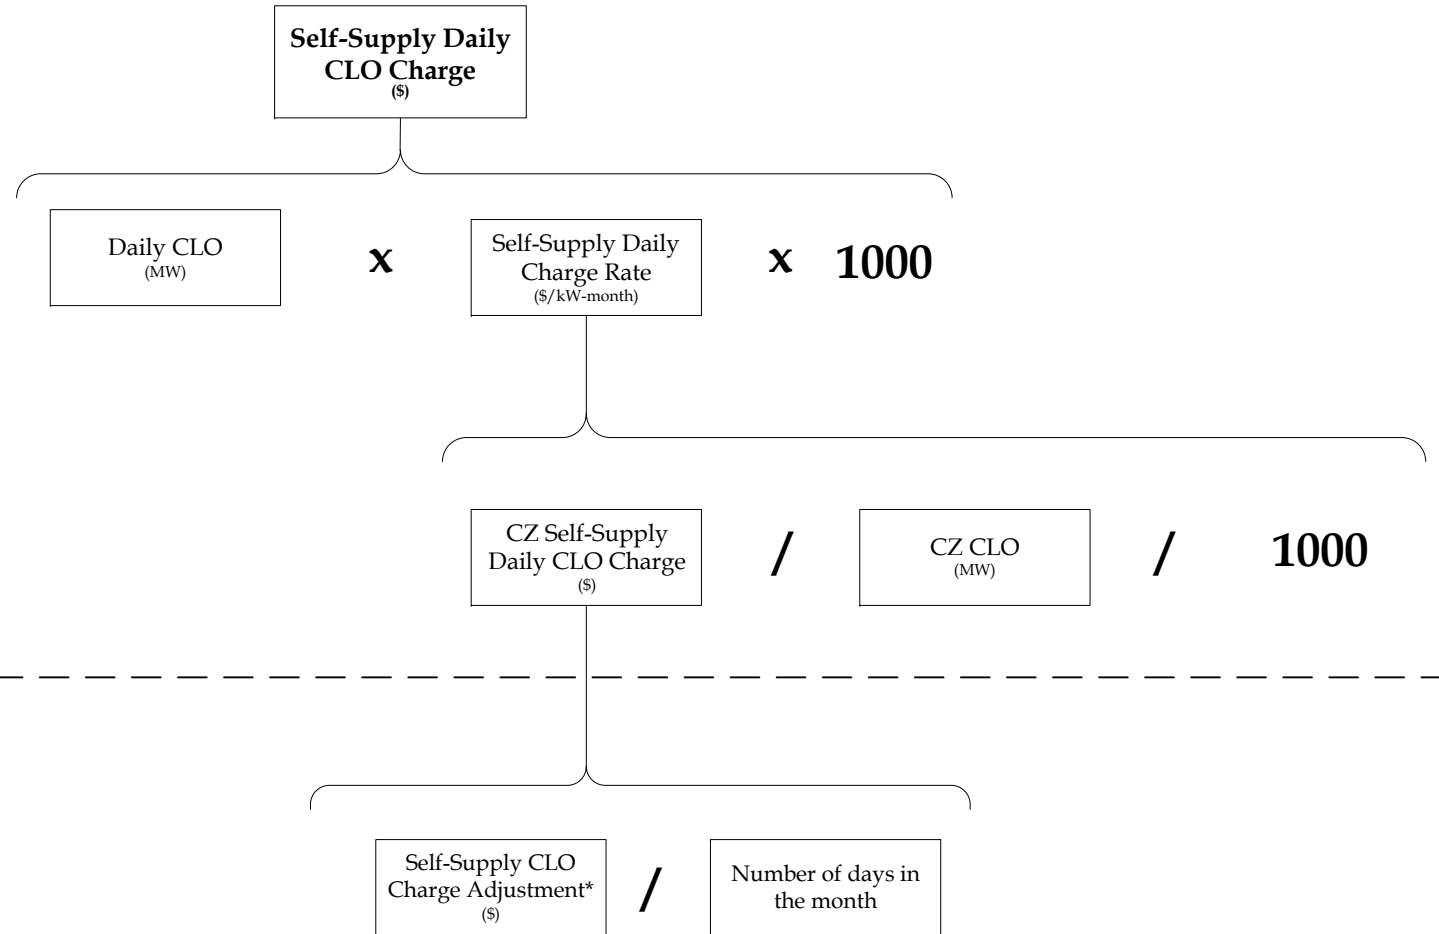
Self-Supply Daily CLO Charge
($)

Daily CLO
(MW)

x

Self-Supply Daily Charge Rate
($/kW-month)

x 1000

CZ Self-Supply Daily CLO Charge
($)

/

CZ CLO
(MW)

/ 1000

Self-Supply CLO Charge Adjustment*
($)

/

Number of days in the month